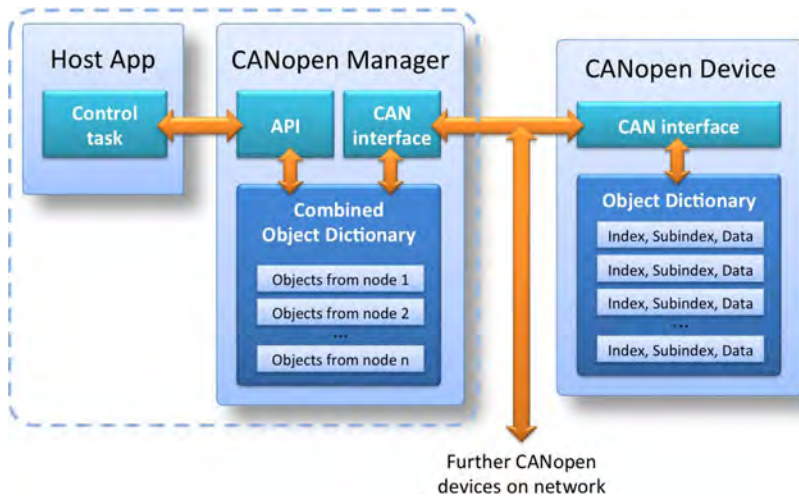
Host App

Control task

CANopen Manager

API

CAN interface

Combined Object Dictionary

Objects from node 1

Objects from node 2

...

Objects from node n

CANopen Device

CAN interface

Object Dictionary

Index, Subindex, Data

Index, Subindex, Data

Index, Subindex, Data

...

Index, Subindex, Data

Further CANopen devices on network